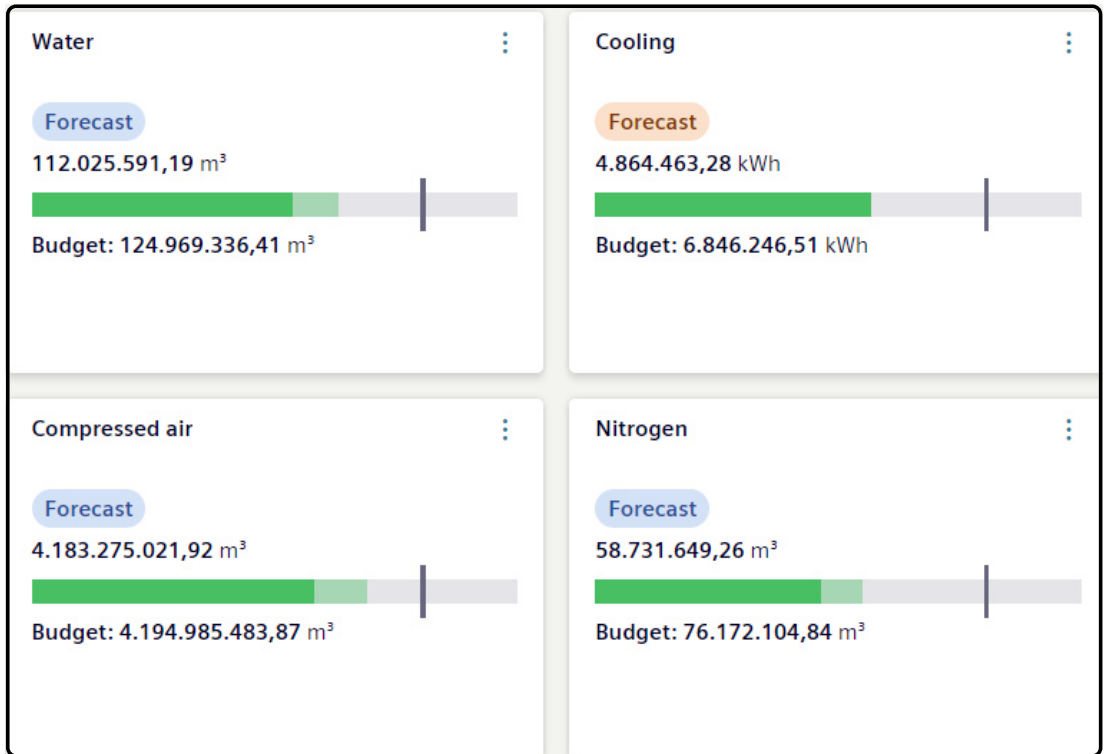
Water

Forecast

112.025.591,19 $m^3$

Budget: 124.969.336,41 $m^3$

Cooling

Forecast

4.864.463,28 kWh

Budget: 6.846.246,51 kWh

Compressed air

Forecast

4.183.275.021,92 $m^3$

Budget: 4.194.985.483,87 $m^3$

Nitrogen

Forecast

58.731.649,26 $m^3$

Budget: 76.172.104,84 $m^3$